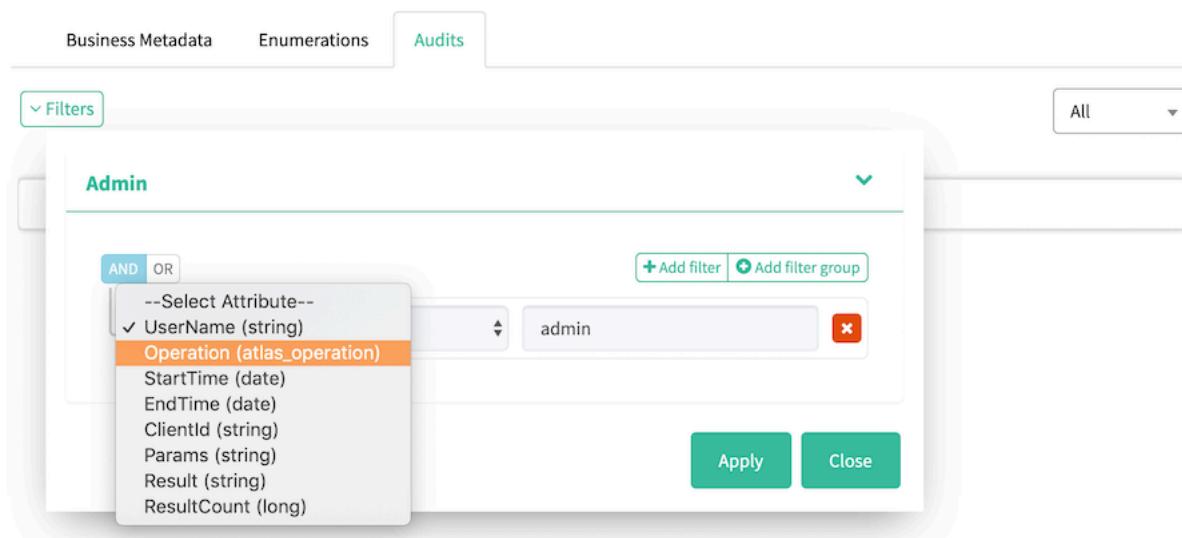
Business Metadata
Enumerations
Audits

Filters

All

Admin

AND OR

Add filter
Add filter group

--Select Attribute--
✓ UserName (string)
Operation (atlas_operation)
StartTime (date)
EndTime (date)
ClientId (string)
Params (string)
Result (string)
ResultCount (long)

admin

Apply
Close